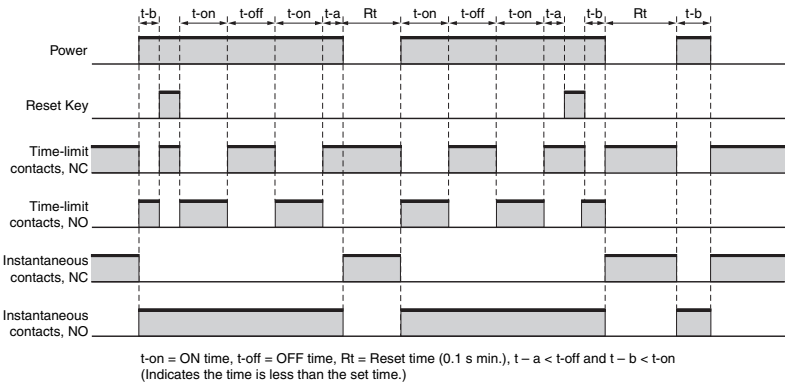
t-b t-on t-off t-on t-a Rt t-on t-off t-on t-a t-b Rt t-b

Power

Reset Key

Time-limit contacts, NC

Time-limit contacts, NO

Instantaneous contacts, NC

Instantaneous contacts, NO

t-on = ON time, t-off = OFF time, Rt = Reset time (0.1 s min.), t – a < t-off and t – b < t-on
(Indicates the time is less than the set time.)